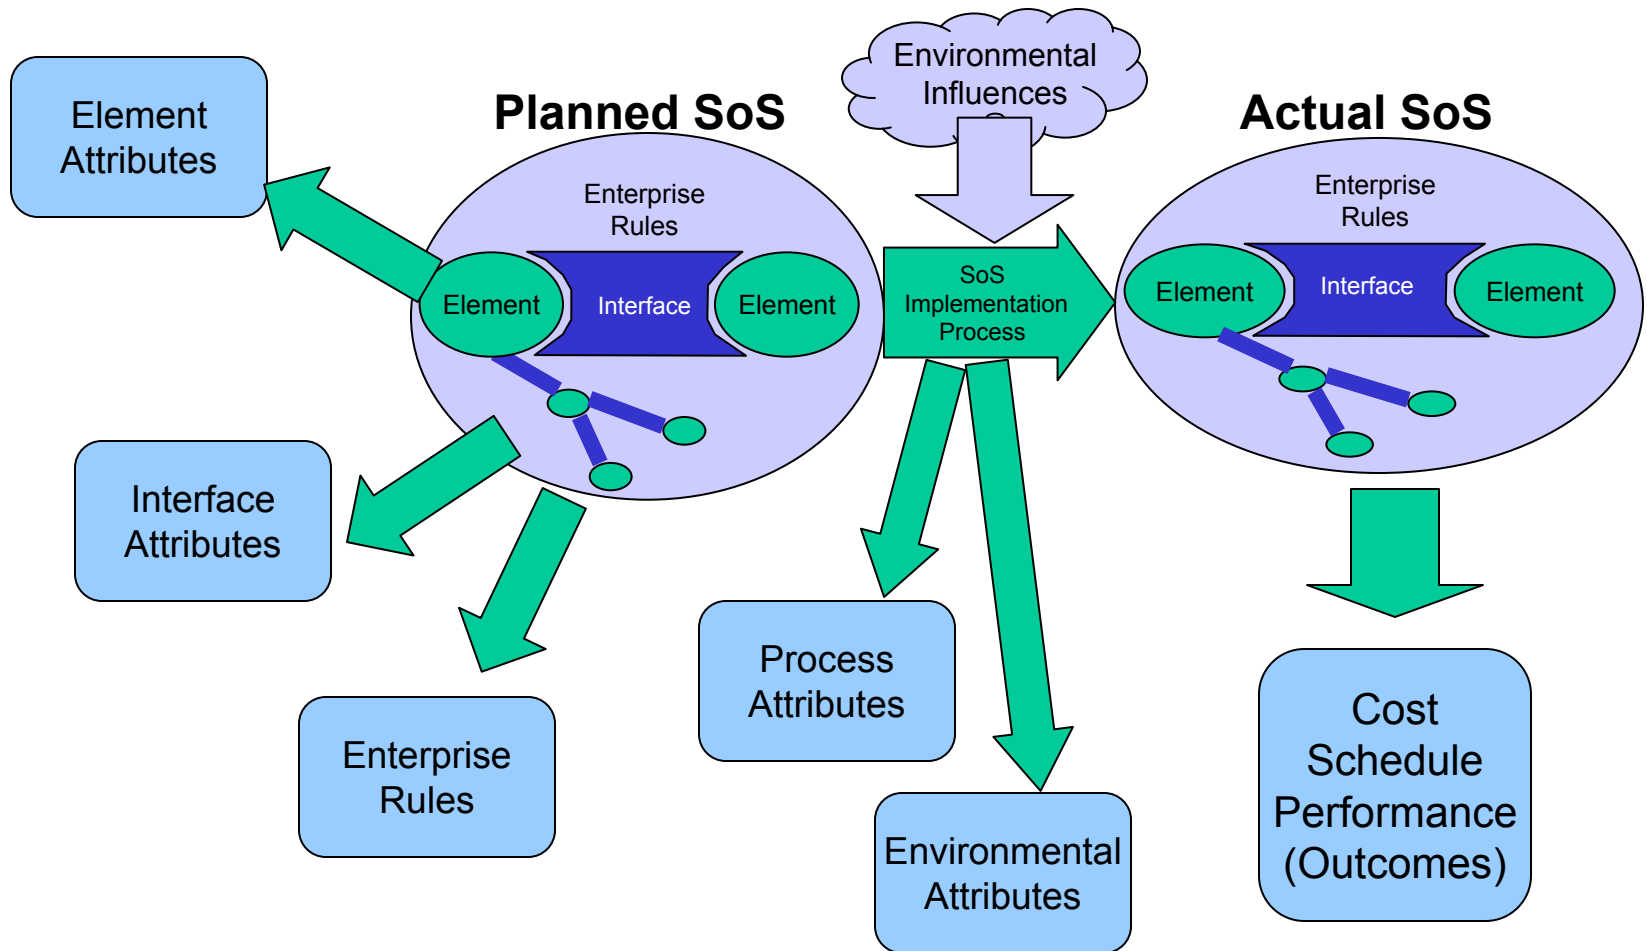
Element Attributes

Planned SoS

Environmental Influences

Actual SoS

Enterprise Rules

Element

Interface

Element

SoS Implementation Process

Enterprise Rules

Element

Interface

Element

Interface Attributes

Enterprise Rules

Process Attributes

Environmental Attributes

Cost Schedule Performance (Outcomes)